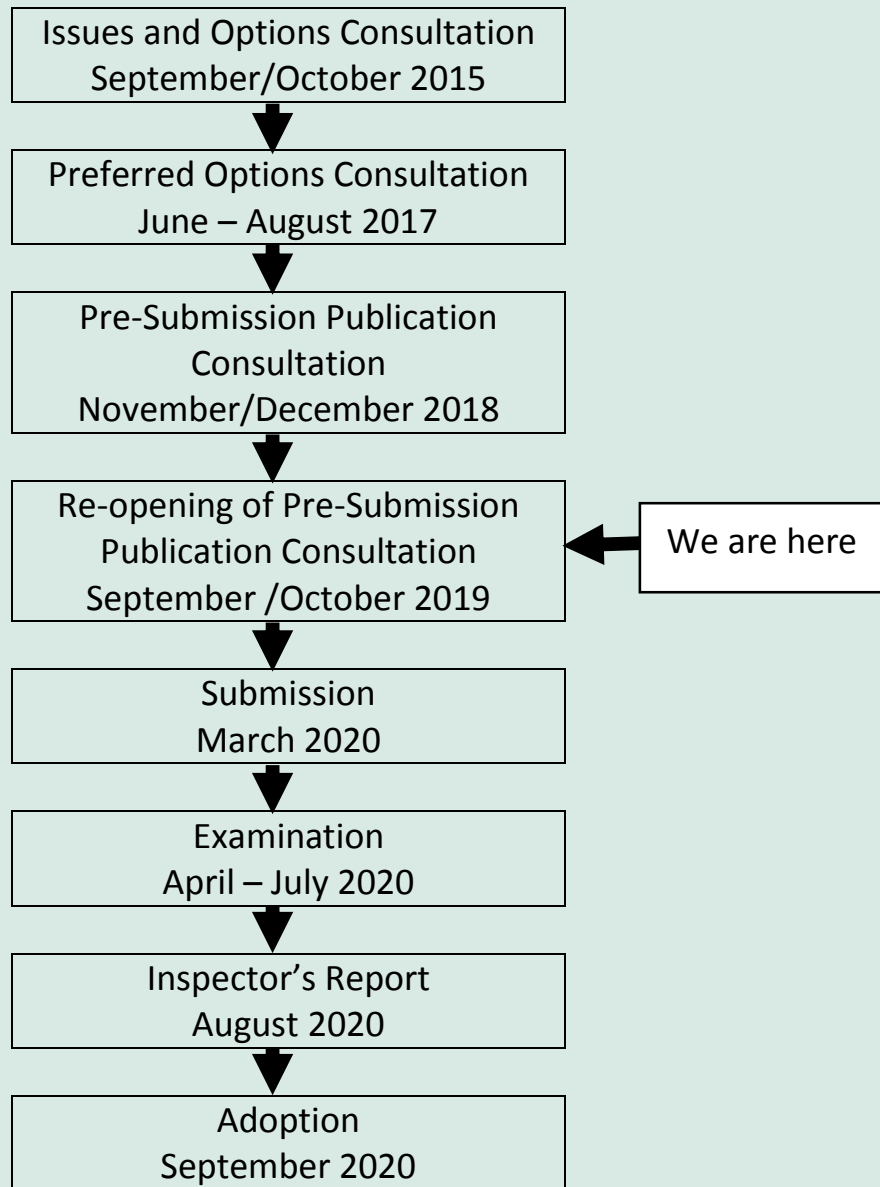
Issues and Options Consultation
September/October 2015

Preferred Options Consultation
June – August 2017

Pre-Submission Publication Consultation
November/December 2018

Re-opening of Pre-Submission Publication Consultation
September /October 2019

We are here

Submission
March 2020

Examination
April – July 2020

Inspector's Report
August 2020

Adoption
September 2020